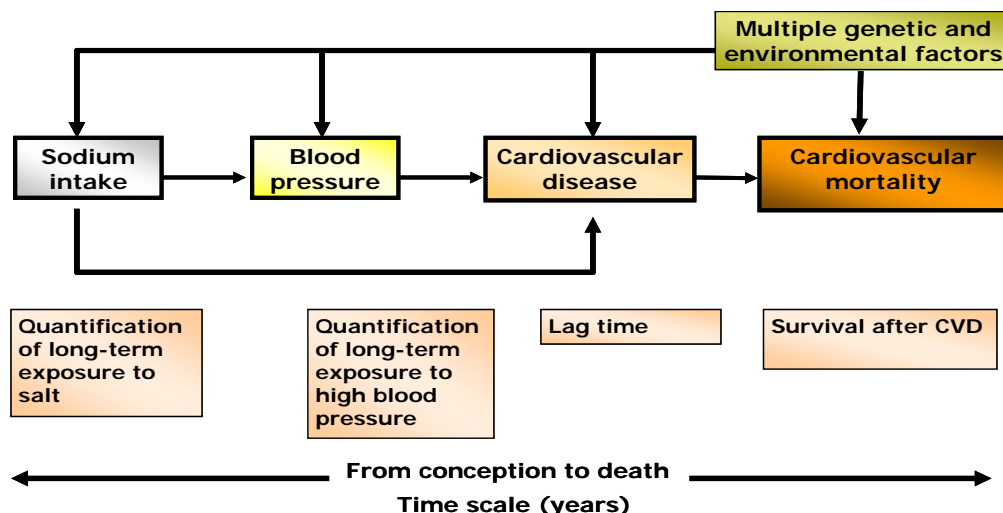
Multiple genetic and environmental factors

Sodium intake

Blood pressure

Cardiovascular disease

Cardiovascular mortality

Quantification of long-term exposure to salt

Quantification of long-term exposure to high blood pressure

Lag time

Survival after CVD

From conception to death

Time scale (years)